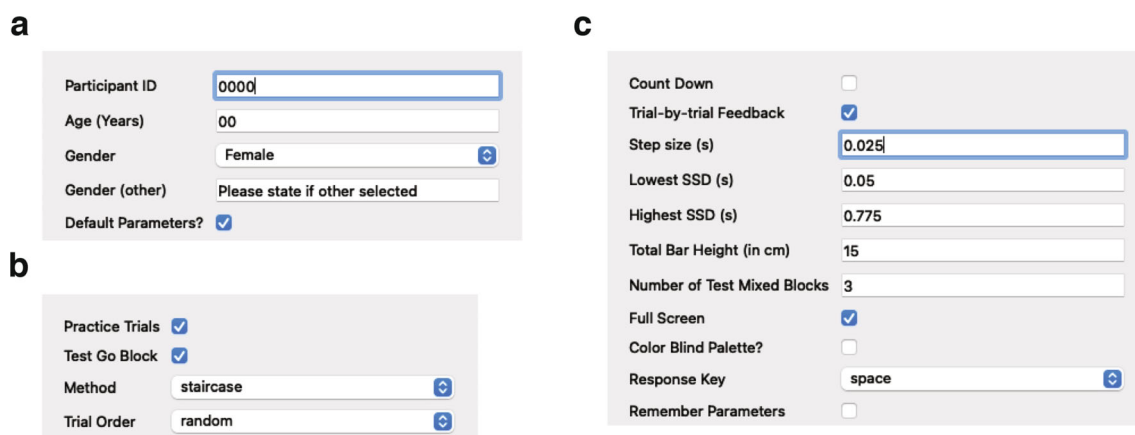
a

Participant ID 0000
Age (Years) 00
Gender Female
Gender (other) Please state if other selected
Default Parameters?

b

Practice Trials
Test Go Block
Method staircase
Trial Order random

c

Count Down
Trial-by-trial Feedback
Step size (s) 0.025
Lowest SSD (s) 0.05
Highest SSD (s) 0.775
Total Bar Height (in cm) 15
Number of Test Mixed Blocks 3
Full Screen
Color Blind Palette?
Response Key space
Remember Parameters